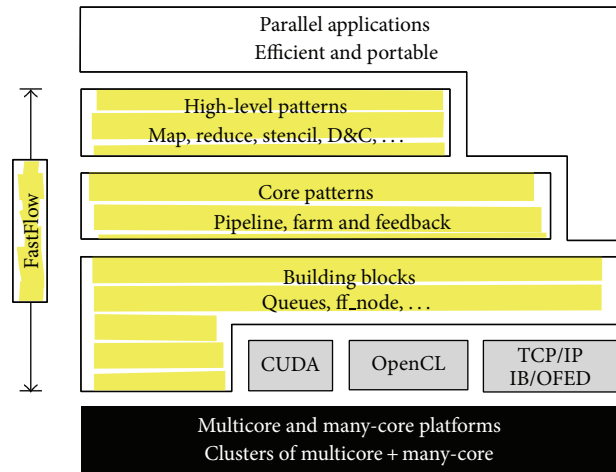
Parallel applications
Efficient and portable

FastFlow

High-level patterns
Map, reduce, stencil, D&C, . . .

Core patterns
Pipeline, farm and feedback

Building blocks
Queues, ff_node, . . .

CUDA

OpenCL

TCP/IP
IB/OFED

Multicore and many-core platforms
Clusters of multicore + many-core